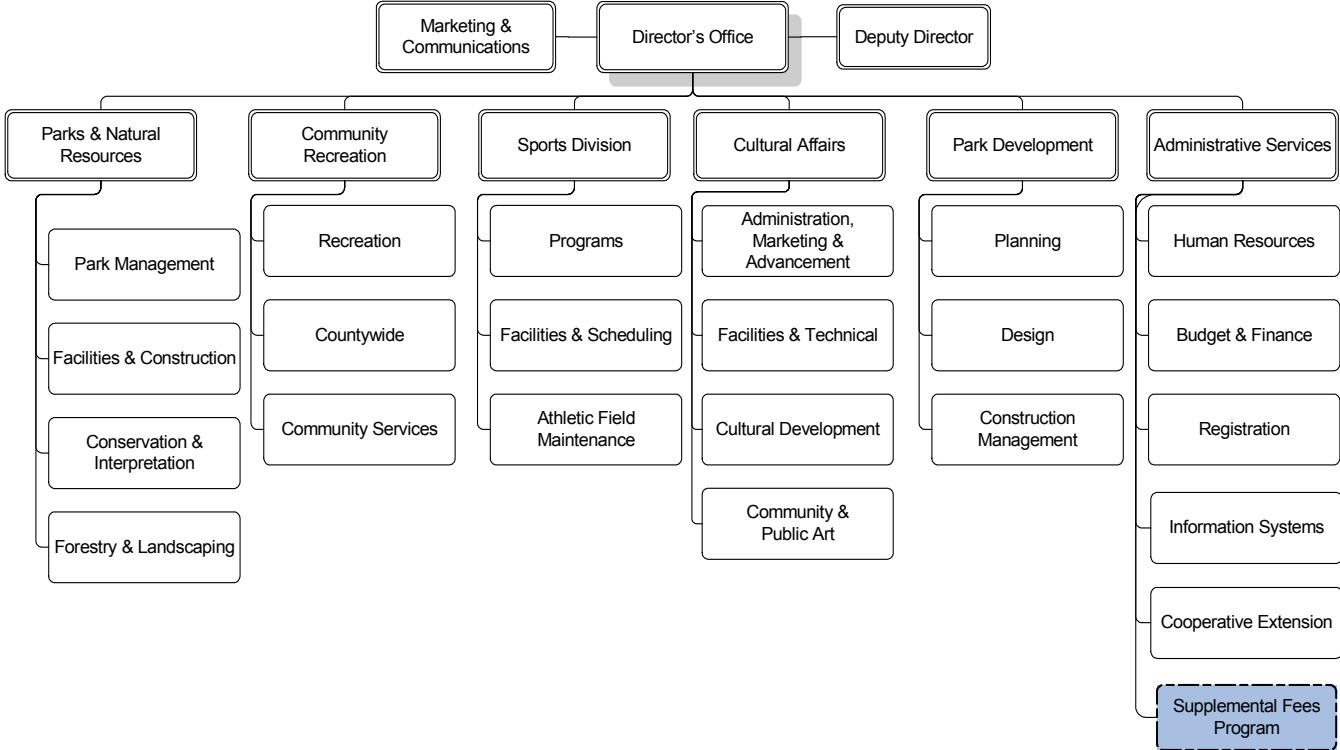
Marketing & Communications

Director's Office

Deputy Director

Parks & Natural Resources

Park Management

Facilities & Construction

Conservation & Interpretation

Forestry & Landscaping

Community Recreation

Recreation

Countywide

Community Services

Sports Division

Programs

Facilities & Scheduling

Athletic Field Maintenance

Cultural Affairs

Administration, Marketing & Advancement

Facilities & Technical

Cultural Development

Community & Public Art

Park Development

Planning

Design

Construction Management

Administrative Services

Human Resources

Budget & Finance

Registration

Information Systems

Cooperative Extension

Supplemental Fees Program